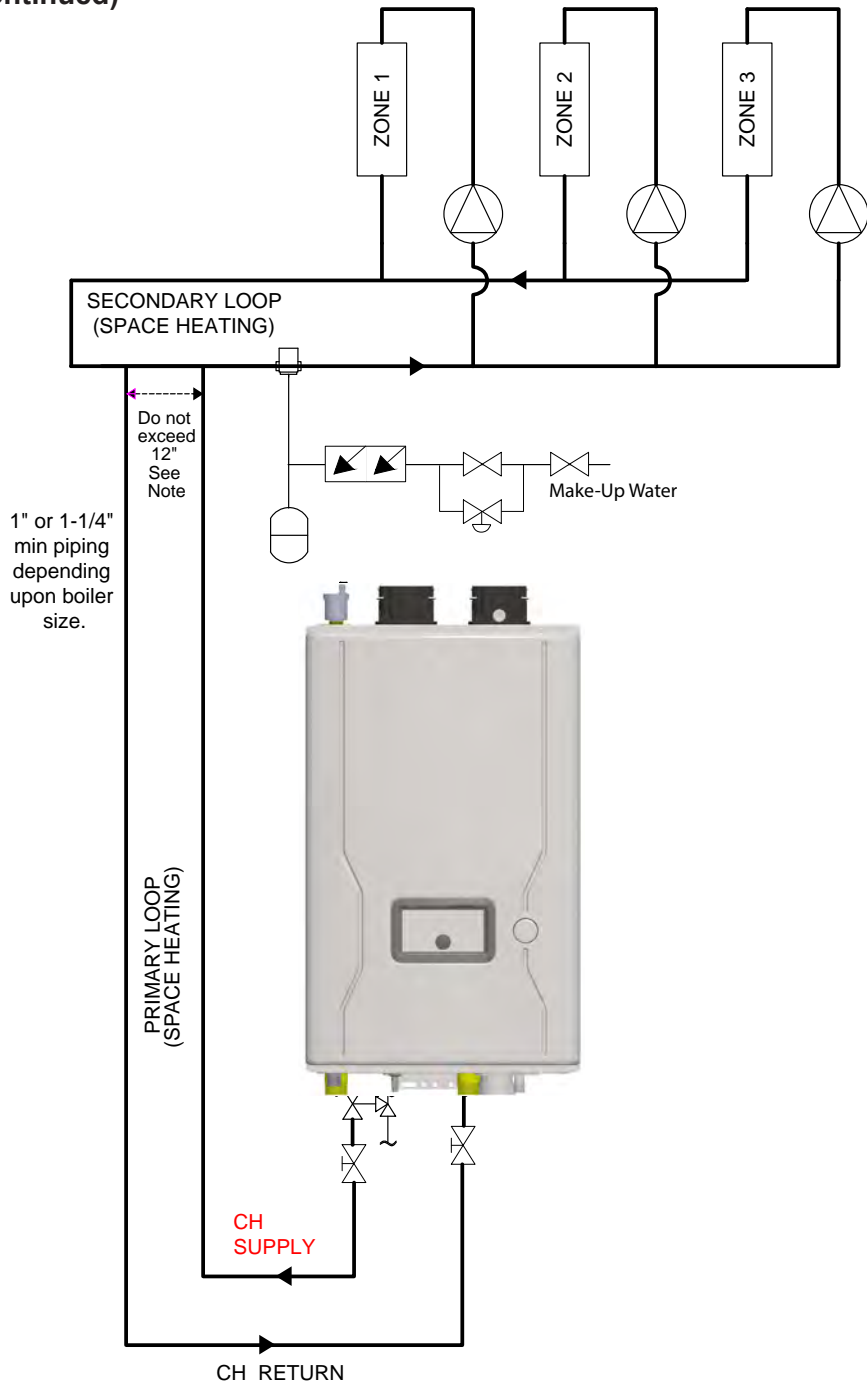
ontinued)

ZONE 1

ZONE 2

ZONE 3

SECONDARY LOOP
(SPACE HEATING)

Do not exceed 12" See Note

Make-Up Water

1" or 1-1/4" min piping depending upon boiler size.

PRIMARY LOOP
(SPACE HEATING)

CH SUPPLY

CH RETURN